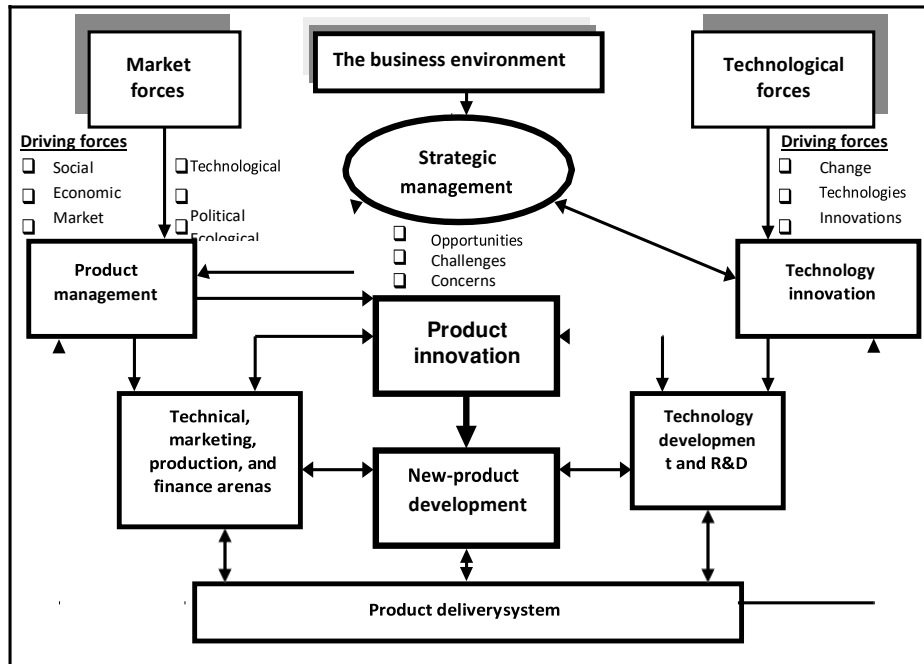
Market forces

The business environment

Technological forces

Driving forces
❑ Social
❑ Economic
❑ Market

❑Technological
❑
Political
Ecological

Strategic management

Driving forces
❑ Change
❑ Technologies
❑ Innovations

❑ Opportunities
❑ Challenges
❑ Concerns

Product management

Technology innovation

Product innovation

Technical, marketing, production, and finance arenas

New-product development

Technology developmen t and R&D

Product deliverysystem